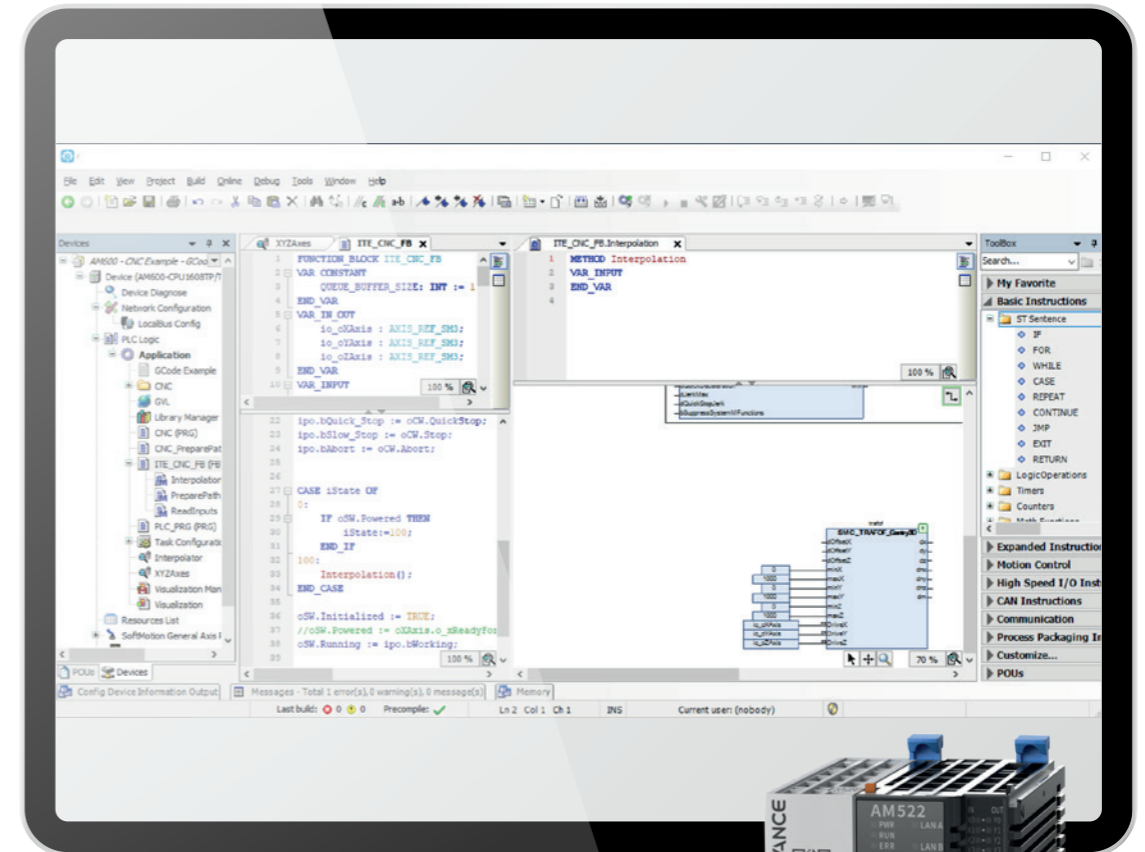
File Edit View Project Build Online Debug Tools Window Help

Devices
AM600 - CNC Example - GCod
Device (AM600-CPU1608TP/T
Device Diagnose
Network Configuration
LocalBus Config
PLC Logic
Application
GCode Example
CNC
GVL
Library Manager
CNC (PRG)
CNC_PreparePat
ITE_CNC_FB (FB
Interpolation
PreparePath
ReadInputs
PLC_PRG (PRG)
Task Configurati
Interpolator
XYZAxes
Visualization Man
Visualization
Resources List
SoftMotion General Axis I
POUs Devices

XYZAxes ITE_CNC_FB
1 FUNCTION_BLOCK ITE_CNC_FB
2 VAR_CONSTANT
3 QUEUE_BUFFER_SIZE: INT := 1
4 END_VAR
5 VAR_IN_OUT
6 io_cXAxis : AXIS_REF_SM3;
7 io_cYAxis : AXIS_REF_SM3;
8 io_cZAxis : AXIS_REF_SM3;
9 END_VAR
10 VAR_INPUT
100 %

22 ipo.bQuick_Stop := oCW.QuickStop;
23 ipo.bSlow_Stop := oCW.Stop;
24 ipo.bAbort := oCW.Abort;
25
26
27 CASE iState OF
28 0:
29 IF oSW.Powered THEN
30 iState:=100;
31 END_IF
32 100:
33 Interpolation();
34 END_CASE
35
36 oSW.Initialized := TRUE;
37 //oSW.Powered := cXAxis.o_xReadyFor
38 oSW.Running := ipo.bWorking;
39
100 %

ITE_CNC_FB.Interpolation
1 METHOD Interpolation
2 VAR_INPUT
3 END_VAR
4
100 %

SMC_TRAFO_Gantry3D
70 %

ToolBox
Search...
My Favorite
Basic Instructions
ST Sentence
IF
FOR
WHILE
CASE
REPEAT
CONTINUE
JMP
EXIT
RETURN
LogicOperations
Timers
Counters
Expanded Instruction
Motion Control
High Speed I/O Inst
CAN Instructions
Communication
Process Packaging In
Customize...
POUs

Config Device Information Output Messages - Total 1 error(s), 0 warning(s), 0 message(s) Memory
Last build: 0 0 Precompile: Ln 2 Col 1 Ch 1 INS Current user: (nobody)

AM522
PWR
RUN
ERR
LAN A
LAN B
OUT
ANCE